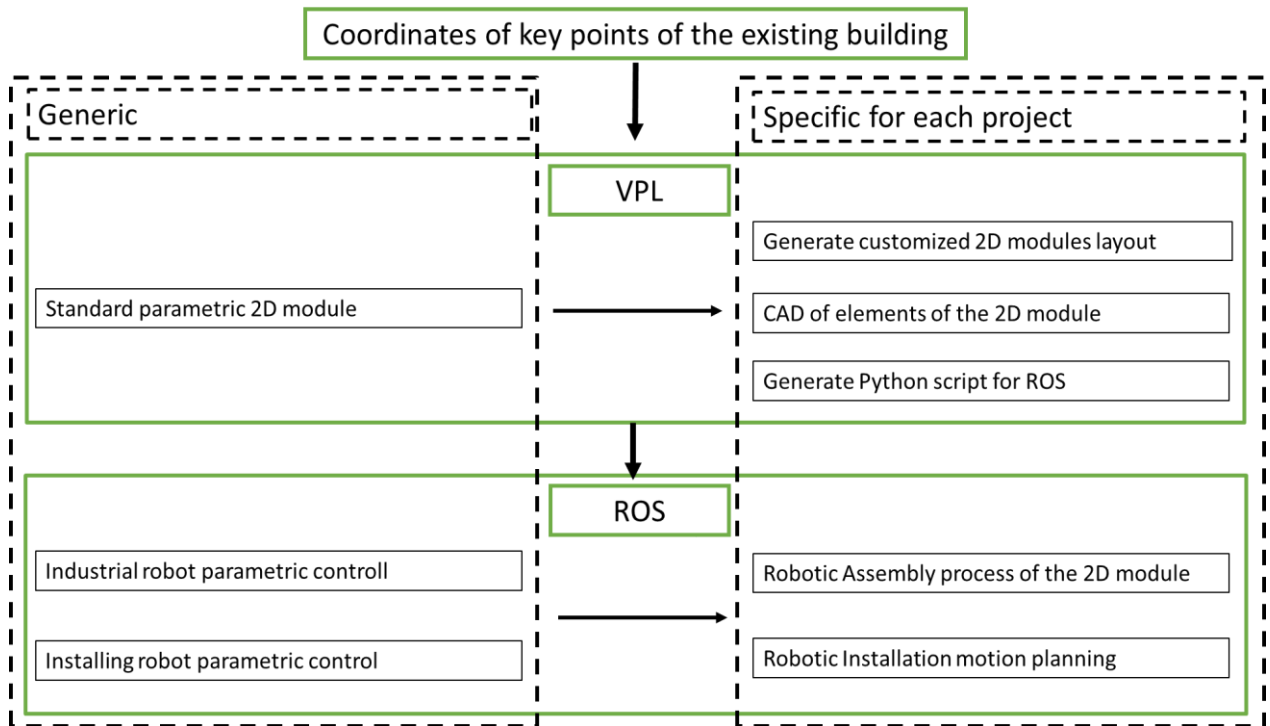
Coordinates of key points of the existing building

Generic

Specific for each project

VPL

Standard parametric 2D module

Generate customized 2D modules layout

CAD of elements of the 2D module

Generate Python script for ROS

ROS

Industrial robot parametric controll

Installing robot parametric control

Robotic Assembly process of the 2D module

Robotic Installation motion planning